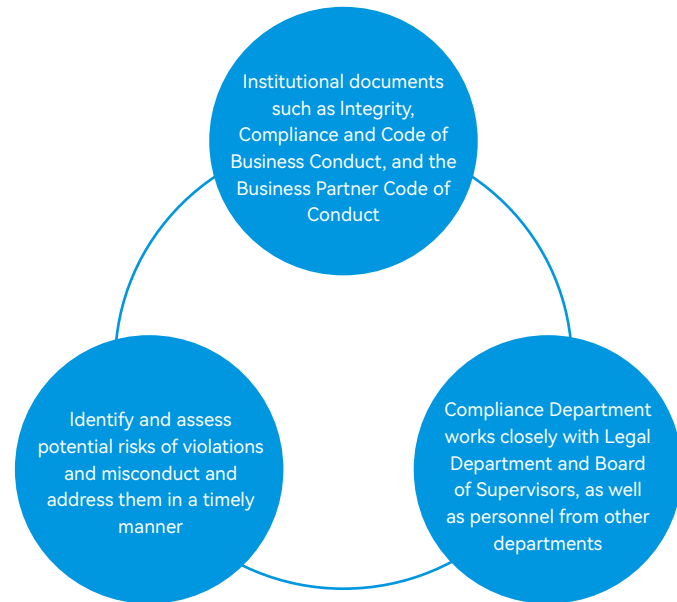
Institutional documents such as Integrity, Compliance and Code of Business Conduct, and the Business Partner Code of Conduct

Identify and assess potential risks of violations and misconduct and address them in a timely manner

Compliance Department works closely with Legal Department and Board of Supervisors, as well as personnel from other departments